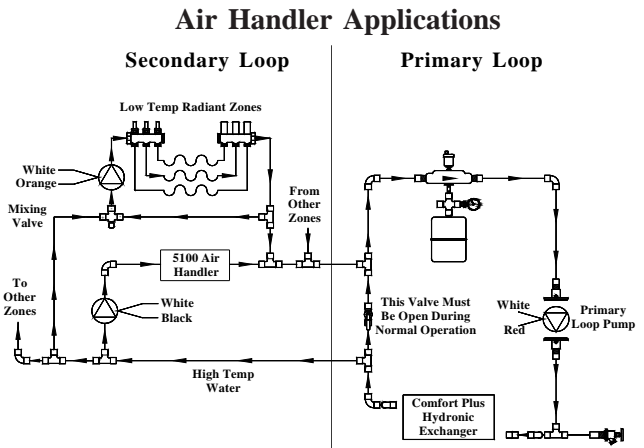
Air Handler Applications

Secondary Loop

Primary Loop

Low Temp Radiant Zones

White
Orange

Mixing Valve

From Other Zones

5100 Air Handler

To Other Zones

White
Black

This Valve Must Be Open During Normal Operation

White
Red

Primary Loop Pump

High Temp Water

Comfort Plus Hydronic Exchanger